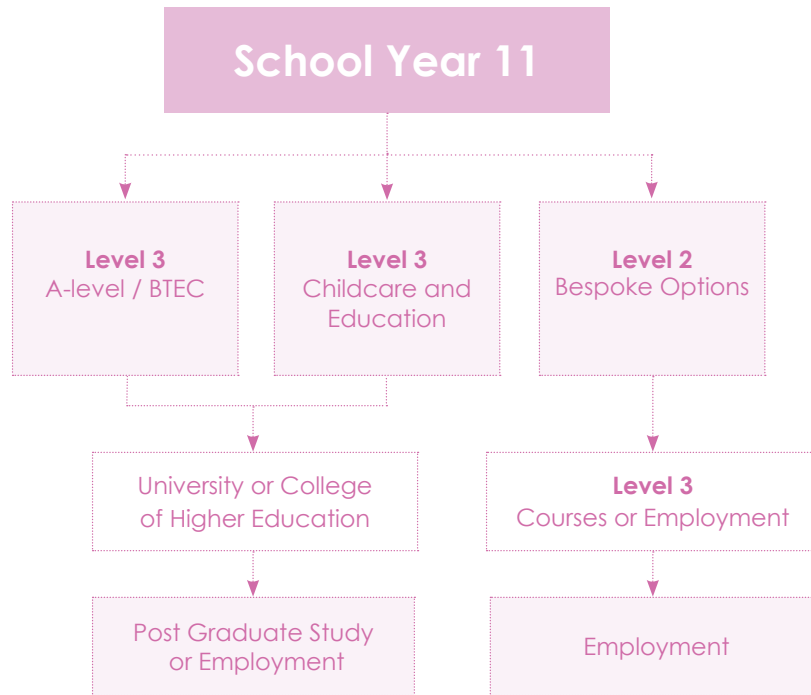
School Year 11

Level 3
A-level / BTEC

Level 3
Childcare and Education

Level 2
Bespoke Options

University or College of Higher Education

Level 3
Courses or Employment

Post Graduate Study or Employment

Employment